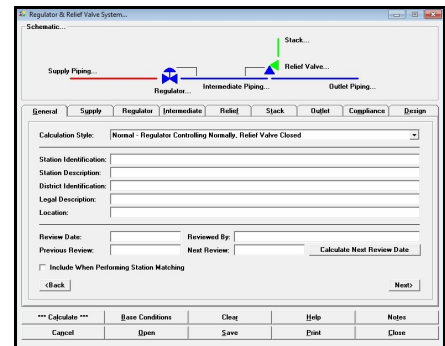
Regulator & Relief Valve System...

Schematic...

Stack...

Relief Valve...

Supply Piping...

Intermediate Piping...

Outlet Piping...

Regulator...

General | Supply | Regulator | Intermediate | Relief | Stack | Outlet | Compliance | Design

Calculation Style: Normal - Regulator Controlling Normally, Relief Valve Closed

Station Identification:
Station Description:
District Identification:
Legal Description:
Location:

Review Date:
Reviewed By:
Previous Review:
Next Review:
Calculate Next Review Date

Include When Performing Station Matching

<Back

Next>

*** Calculate ***
Base Conditions
Clear
Help
Notes
Cancel
Open
Save
Print
Close